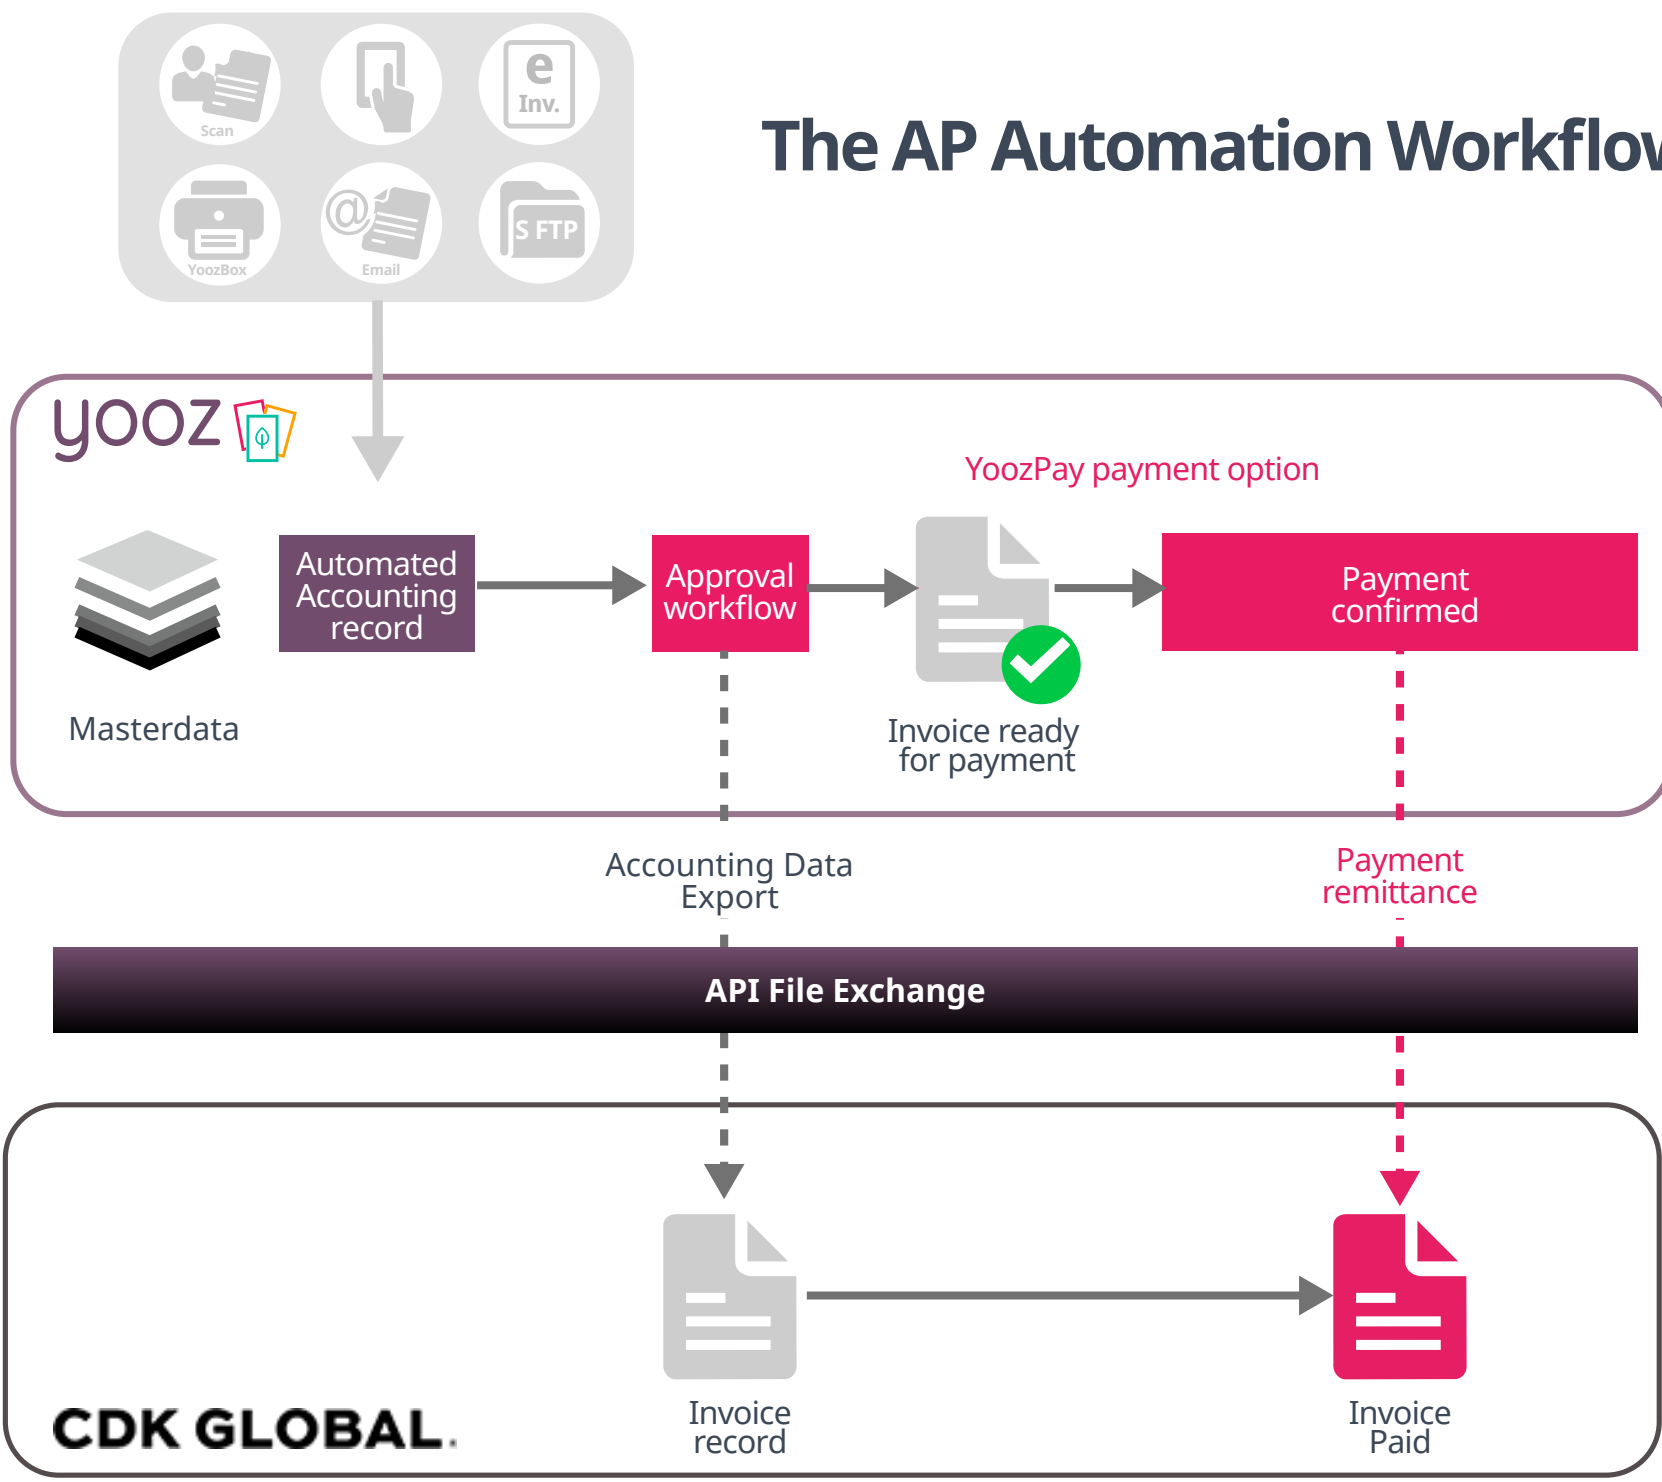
Scan

e
Inv.

YoozBox

Email

S FTP

The AP Automation Workflo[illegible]

yooz

YoozPay payment option

Masterdata

Automated Accounting record

Approval workflow

Invoice ready for payment

Payment confirmed

Accounting Data Export

Payment remittance

API File Exchange

CDK GLOBAL.

Invoice record

Invoice Paid